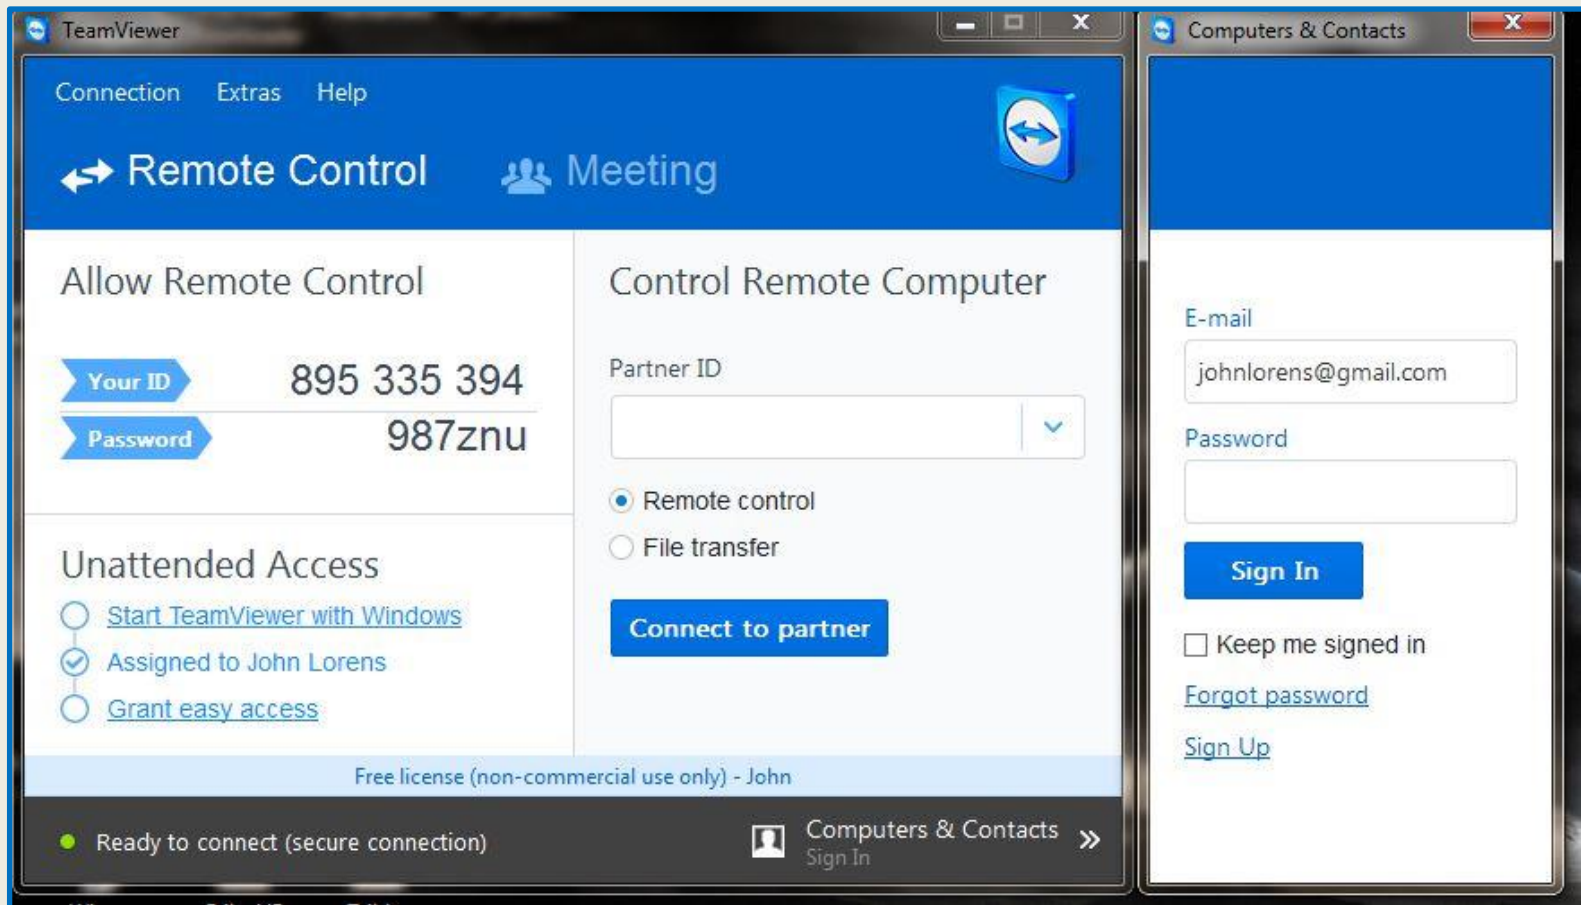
TeamViewer

Connection Extras Help

Remote Control Meeting

Allow Remote Control

Your ID 895 335 394
Password 987znu

Unattended Access
Start TeamViewer with Windows
Assigned to John Lorens
Grant easy access

Control Remote Computer

Partner ID

Remote control
File transfer

Connect to partner

Free license (non-commercial use only) - John

Ready to connect (secure connection)

Computers & Contacts
Sign In

Computers & Contacts

E-mail
johnlorens@gmail.com
Password

Sign In

Keep me signed in

Forgot password

Sign Up